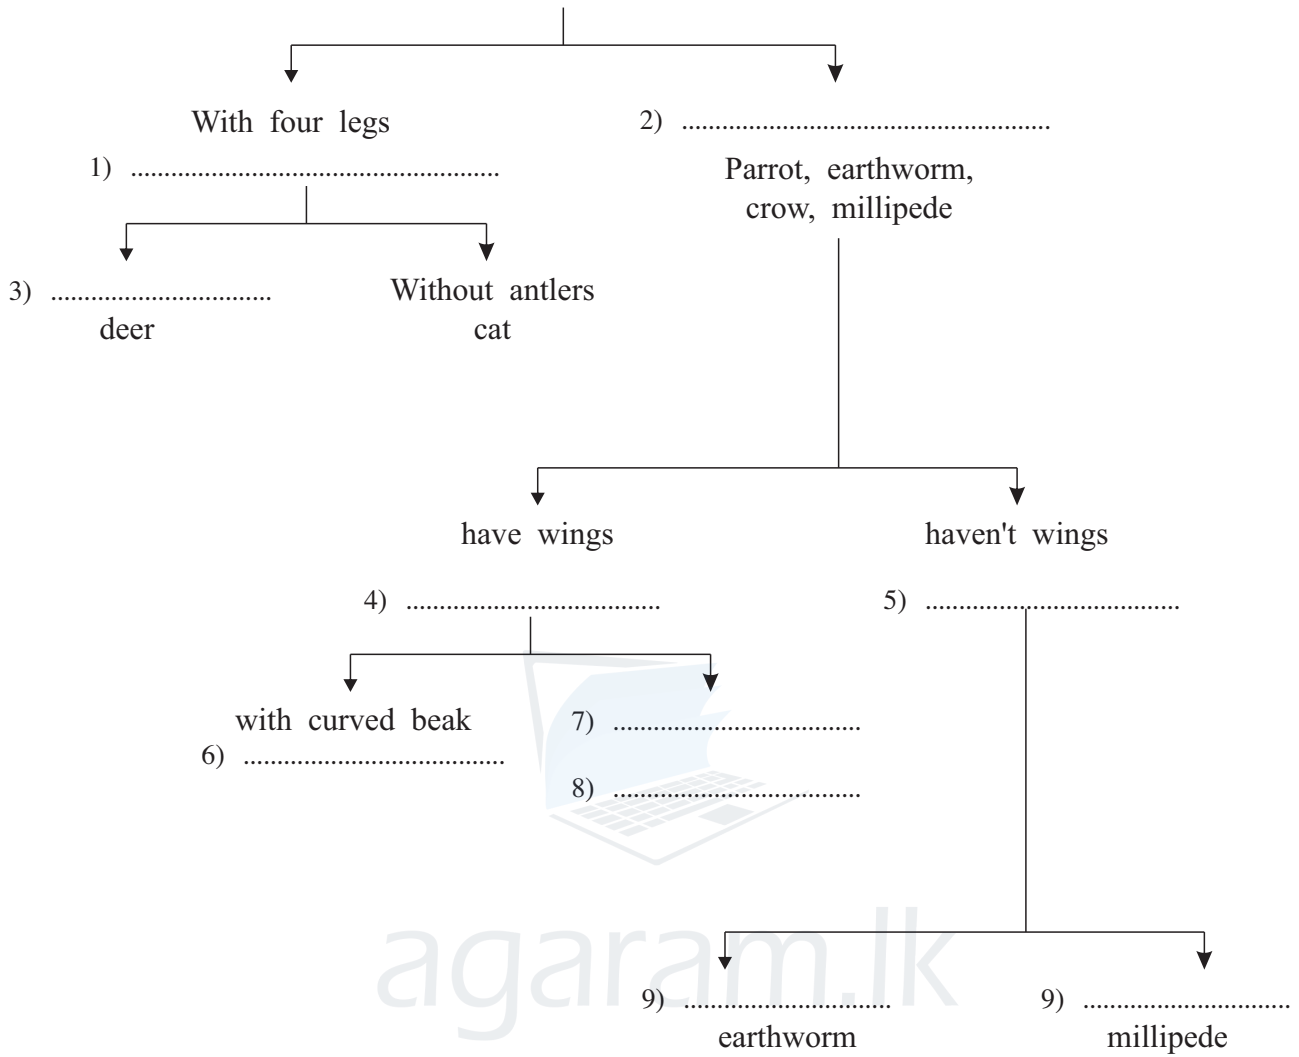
With four legs

1) ......................................................

2) ......................................................

Parrot, earthworm, crow, millipede

3) ................................
deer

Without antlers
cat

have wings

haven't wings

4) ....................................

5) ....................................

with curved beak

6) ....................................

7) ....................................

8) ....................................

agaram.lk

9) ..............................
earthworm

9) ..............................
millipede